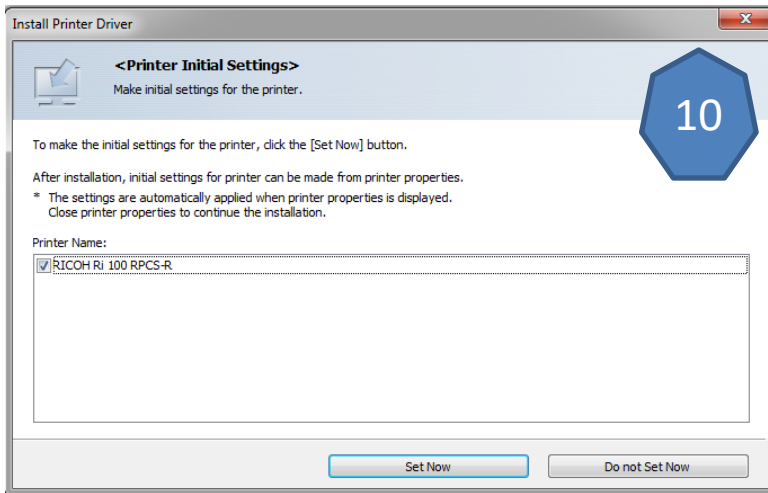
Install Printer Driver

<Printer Initial Settings>

Make initial settings for the printer.

10

To make the initial settings for the printer, click the [Set Now] button.

After installation, initial settings for printer can be made from printer properties.

* The settings are automatically applied when printer properties is displayed. Close printer properties to continue the installation.

Printer Name:

RICOH Ri 100 RPCS-R

Set Now

Do not Set Now